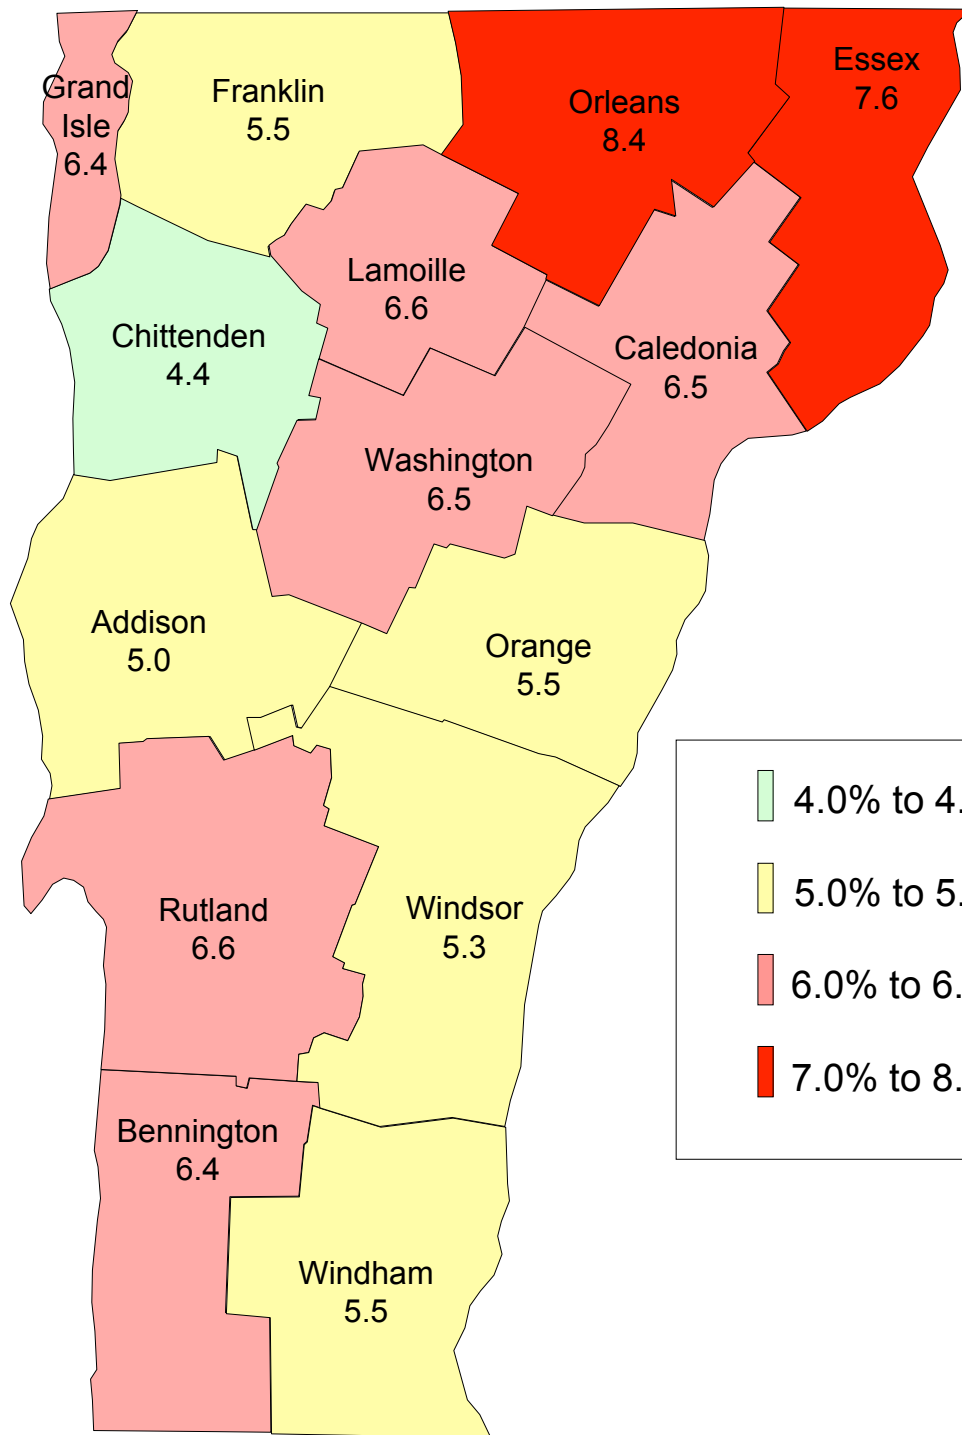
Grand Isle 6.4

Franklin 5.5

Orleans 8.4

Essex 7.6

Lamoille 6.6

Chittenden 4.4

Caledonia 6.5

Washington 6.5

Addison 5.0

Orange 5.5

Rutland 6.6

Windsor 5.3

Bennington 6.4

Windham 5.5

4.0% to 4.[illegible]

5.0% to 5.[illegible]

6.0% to 6.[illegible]

7.0% to 8.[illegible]